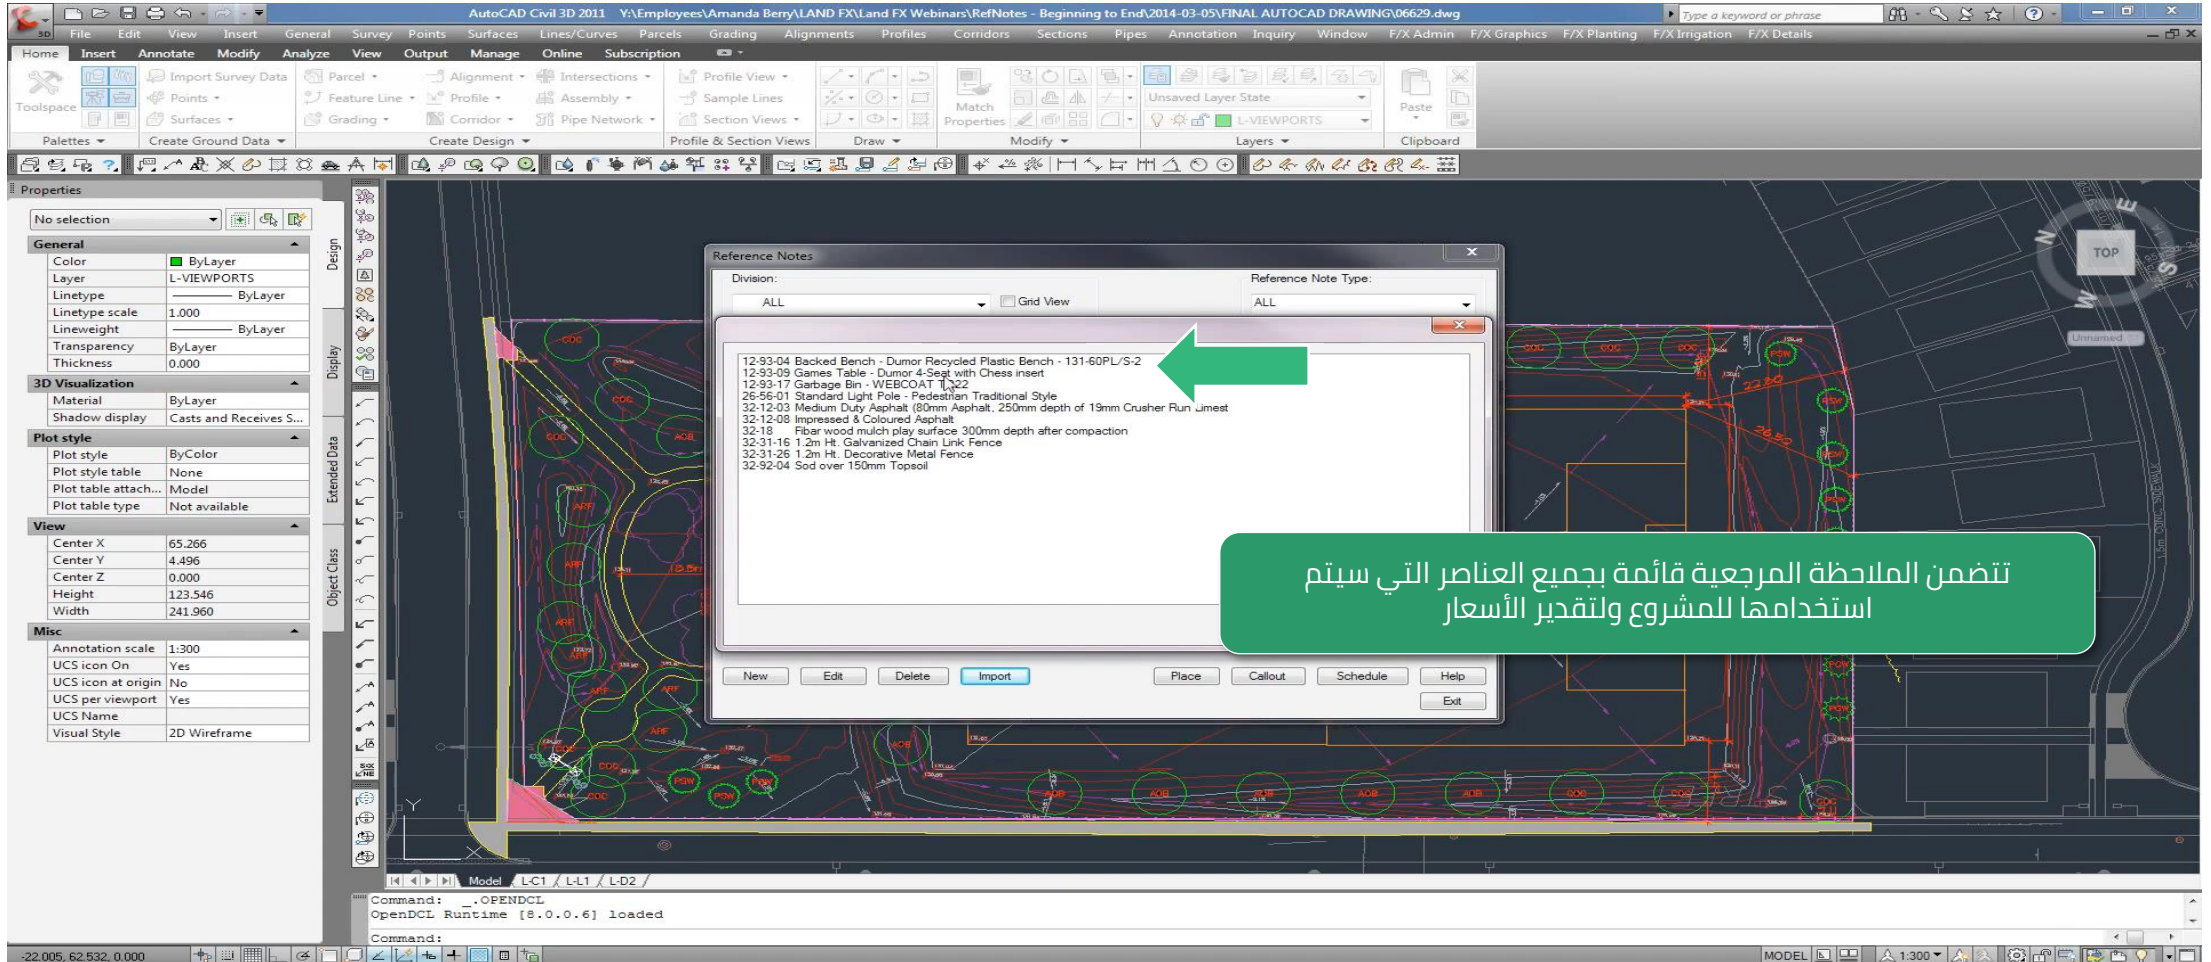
AutoCAD Civil 3D 2011 Y:\Employees\Amanda Berry\LAND FX\Land FX Webinars\RefNotes - Beginning to End\2014-03-05\FINAL AUTOCAD DRAWING\06629.dwg

Type a keyword or phrase

File Edit View Insert General Survey Points Surfaces Lines/Curves Parcels Grading Alignments Profiles Corridors Sections Pipes Annotation Inquiry Window F/X Admin F/X Graphics F/X Planting F/X Irrigation F/X Details

Home Insert Annotate Modify Analyze View Output Manage Online Subscription

Toolspace | Import Survey Data | Points | Surfaces | Parcel | Feature Line | Grading | Alignment | Profile | Corridor | Intersections | Assembly | Pipe Network | Profile View | Sample Lines | Section Views | Match Properties | Unsaved Layer State | L-VIEWPORTS | Paste

Palettes | Create Ground Data | Create Design | Profile & Section Views | Draw | Modify | Layers | Clipboard

Properties

No selection

| General | |
|---|---|
| Color | ByLayer |
| Layer | L-VIEWPORTS |
| Linetype | ByLayer |
| Linetype scale | 1.000 |
| Lineweight | ByLayer |
| Transparency | ByLayer |
| Thickness | 0.000 |
| **3D Visualization** | |
| Material | ByLayer |
| Shadow display | Casts and Receives S... |
| **Plot style** | |
| Plot style | ByColor |
| Plot style table | None |
| Plot table attach... | Model |
| Plot table type | Not available |
| **View** | |
| Center X | 65.266 |
| Center Y | 4.496 |
| Center Z | 0.000 |
| Height | 123.546 |
| Width | 241.960 |
| **Misc** | |
| Annotation scale | 1:300 |
| UCS icon On | Yes |
| UCS icon at origin | No |
| UCS per viewport | Yes |
| UCS Name | |
| Visual Style | 2D Wireframe |

Design Display Extended Data Object Class

Reference Notes

Division:
ALL
Grid View
Reference Note Type:
ALL

12-93-04 Backed Bench - Dumor Recycled Plastic Bench - 131-60PL/S-2
12-93-09 Games Table - Dumor 4-Seat with Chess insert
12-93-17 Garbage Bin - WEBCOAT T-322
26-56-01 Standard Light Pole - Pedestrian Traditional Style
32-12-03 Medium Duty Asphalt (80mm Asphalt, 250mm depth of 19mm Crusher Run Limest
32-12-08 Impressed & Coloured Asphalt
32-18 Fibar wood mulch play surface 300mm depth after compaction
32-31-16 1.2m Ht. Galvanized Chain Link Fence
32-31-26 1.2m Ht. Decorative Metal Fence
32-92-04 Sod over 150mm Topsoil

New Edit Delete Import Place Callout Schedule Help Exit

تتضمن الملاحظة المرجعية قائمة بجميع العناصر التي سيتم استخدامها للمشروع ولتقدير الأسعار

TOP
Unnamed

Model L-C1 L-L1 L-D2

Command: _.OPENDCL
OpenDCL Runtime [8.0.0.6] loaded
Command:

-22.005, 62.532, 0.000
MODEL 1:300